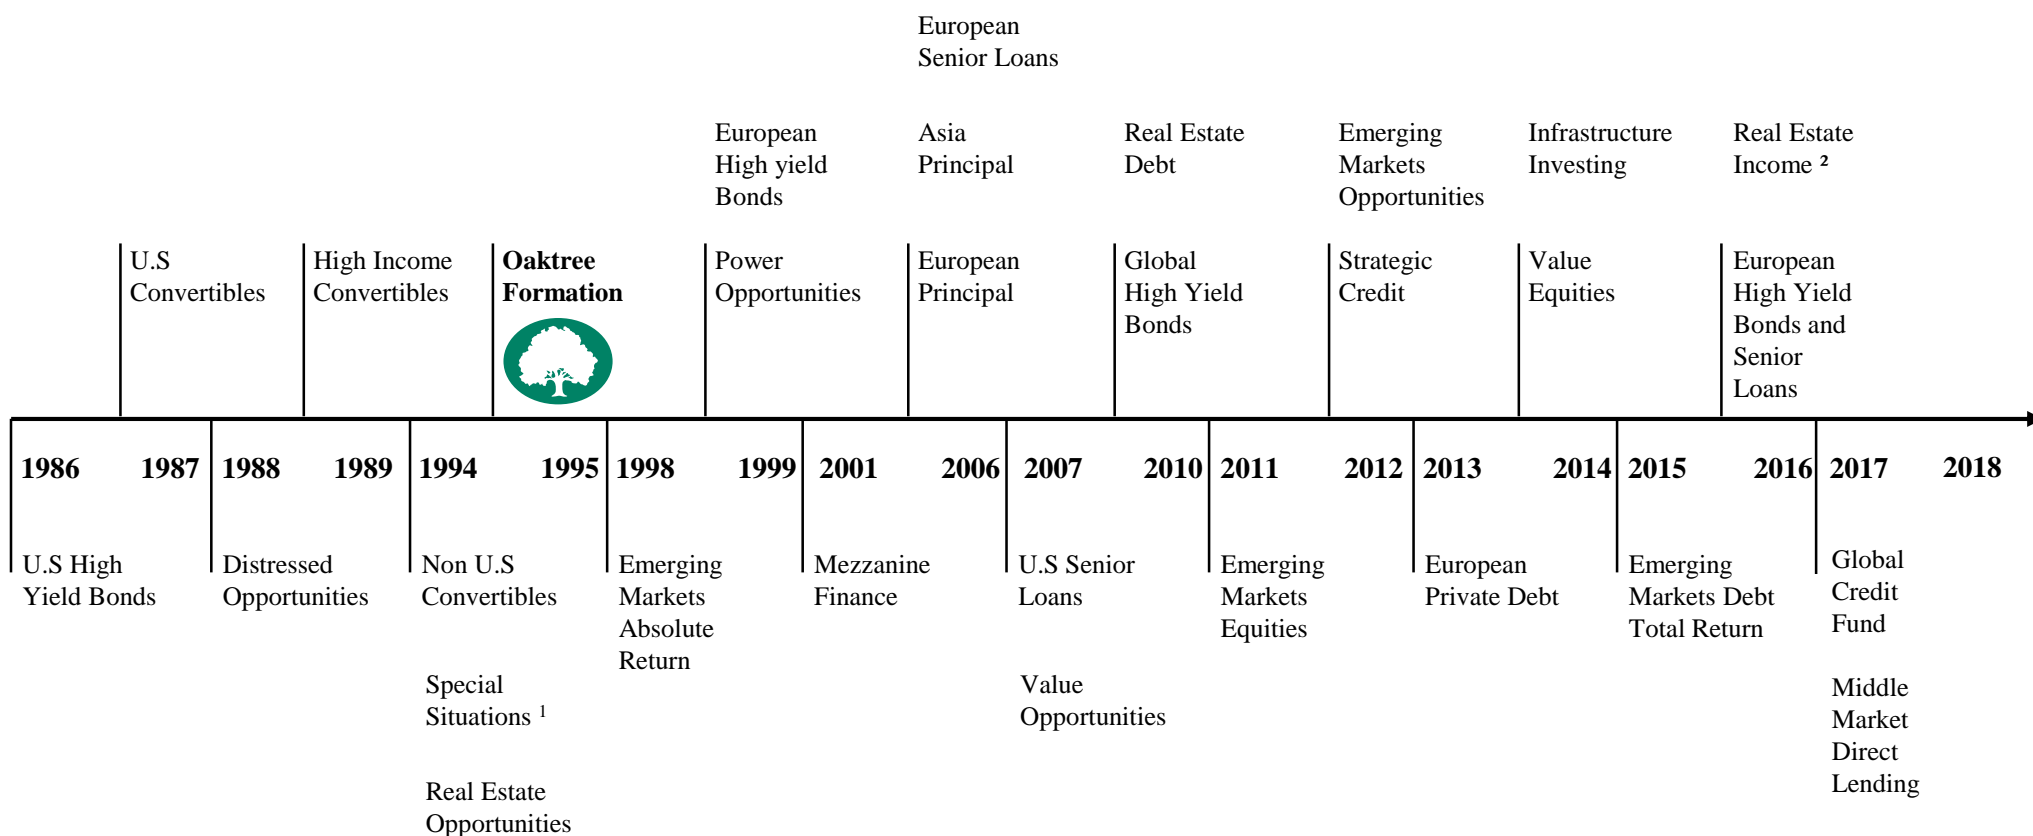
European Senior Loans

European High yield Bonds

Asia Principal

Real Estate Debt

Emerging Markets Opportunities

Infrastructure Investing

Real Estate Income $^{2}$

U.S Convertibles

High Income Convertibles

**Oaktree Formation**

Power Opportunities

European Principal

Global High Yield Bonds

Strategic Credit

Value Equities

European High Yield Bonds and Senior Loans

1986 1987 1988 1989 1994 1995 1998 1999 2001 2006 2007 2010 2011 2012 2013 2014 2015 2016 2017 2018

U.S High Yield Bonds

Distressed Opportunities

Non U.S Convertibles

Special Situations $^{1}$

Real Estate Opportunities

Emerging Markets Absolute Return

Mezzanine Finance

U.S Senior Loans

Value Opportunities

Emerging Markets Equities

European Private Debt

Emerging Markets Debt Total Return

Global Credit Fund

Middle Market Direct Lending